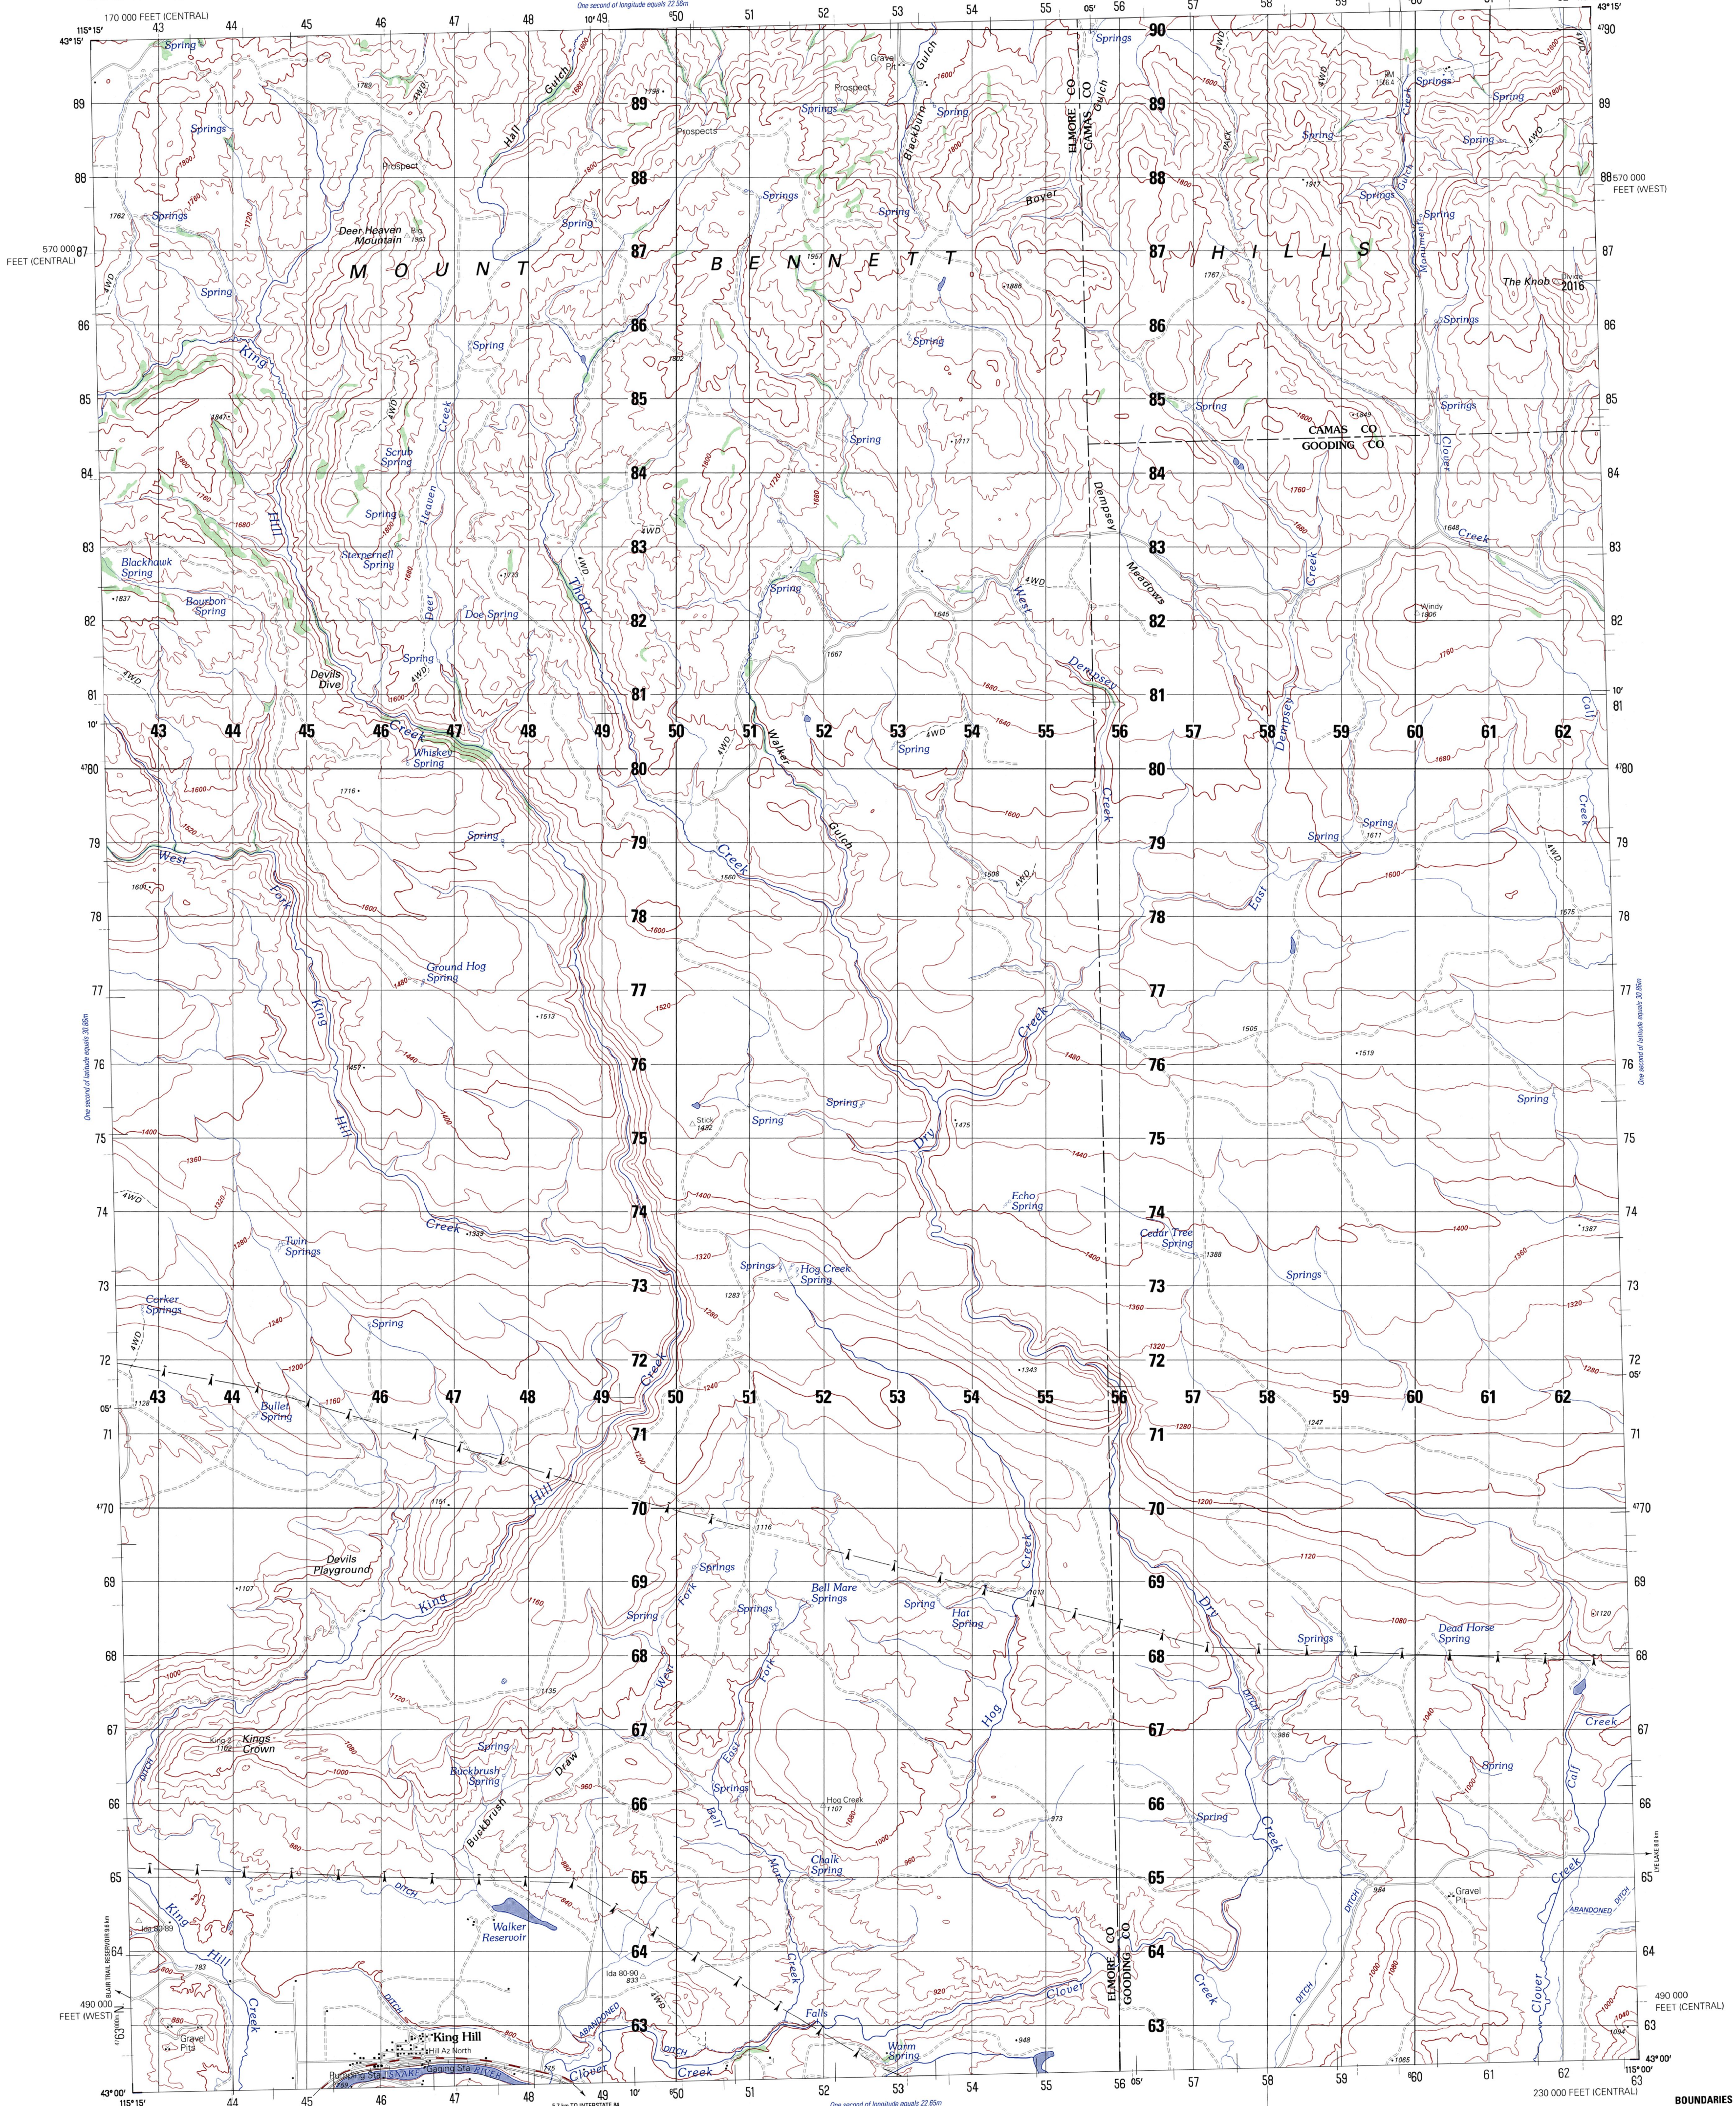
170 000 FEET (CENTRAL)
115°15'
43°15'
43 44 45 46 47 48 49 50 51 52 53 54 55 56 57 58 59 60 61
10'
05'
43°15'
One second of longitude equals 22.56m

MOUNT BENNETT HILLS

Spring
Springs
Hall Gulch
Gravel Pit
Prospect
Prospects
Blackburn Gulch
ELMORE CO
CAMAS CO
Gulch
Springs
Deer Heaven Mountain
Big 1953
Springs
Boyer
The Knob 2016
570 000 FEET (CENTRAL)
570 000 FEET (WEST)
King
Scrub Spring
Heaven Creek
Spring
CAMAS CO
GOODING CO
Clover
Creek
Blackhawk Spring
Bourbon Spring
Sterperneil Spring
Deer
Doe Spring
Thorn
Dempsey
Meadows
West
Windy
Devils Dive
Creek
Whiskey Spring
Walker
Gulch
Dempsey
Calf
Creek
West
Fork
King
Hill
Ground Hog Spring
East
Dry
Creek
Stick
Echo Spring
Cedar Tree Spring
Twin Springs
Hog Creek Spring
Corker Springs
Bullet Spring
Hill
Creek
Devils Playground
King
Bell Mare Springs
Hat Spring
Dead Horse Spring
Springs
Kings Crown
Buckbrush Spring
Buckbrush
Draw
West Fork
East Fork
Bell
Mare
Hog
Chalk Spring
Hog Creek
Walker Reservoir
King Hill
Creek
Falls
Warm Spring
Clover
Creek
ELMORE CO
GOODING CO
DITCH
ABANDONED
Gravel Pit
Gravel Pits
Pumping Sta
Gaging Sta
SNAKE RIVER
490 000 FEET (WEST)
490 000 FEET (CENTRAL)
230 000 FEET (CENTRAL)
115°00'
43°00'
One second of latitude equals 30.86m
BOUNDARIES